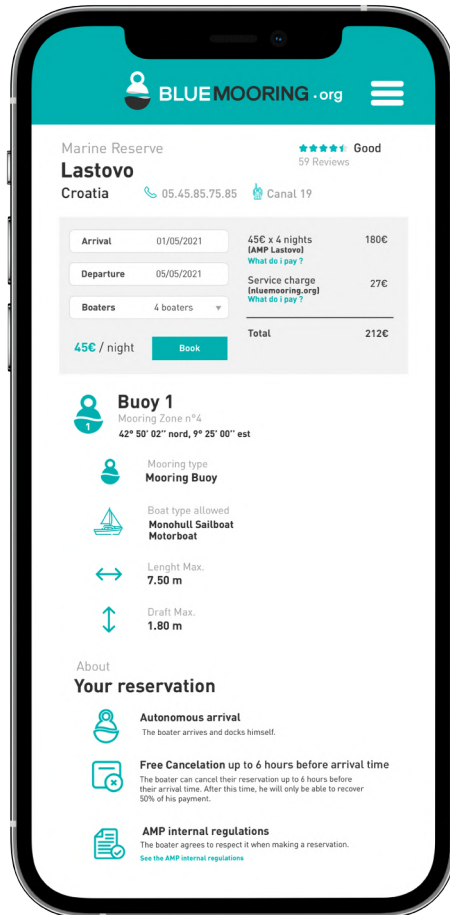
BLUEMOORING.org

Marine Reserve
Lastovo
Croatia

Good
59 Reviews

05.45.85.75.85
Canal 19

| | |
|---|---|
| Arrival | 01/05/2021 |
| Departure | 05/05/2021 |
| Boaters | 4 boaters |

45€ / night
Book

| | |
|---|---|
| 45€ x 4 nights (AMP Lastovo) What do i pay ? | 180€ |
| Service charge (nluemooring.org) What do i pay ? | 27€ |
| Total | 212€ |

1
Buoy 1
Mooring Zone n°4
42° 50' 02'' nord, 9° 25' 00'' est

Mooring type
Mooring Buoy

Boat type allowed
Monohull Sailboat
Motorboat

Lenght Max.
7.50 m

Draft Max.
1.80 m

About
Your reservation

Autonomous arrival
The boater arrives and docks himself.

Free Cancelation up to 6 hours before arrival time
The boater can cancel their reservation up to 6 hours before their arrival time. After this time, he will only be able to recover 50% of his payment.

AMP internal regulations
The boater agrees to respect it when making a reservation.
See the AMP internal regulations